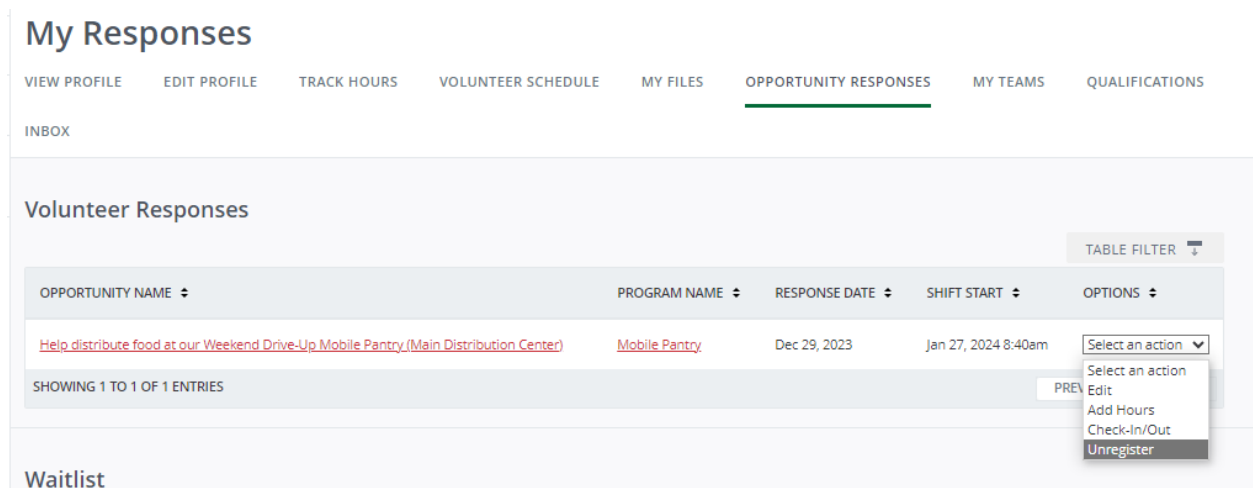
My Responses

VIEW PROFILE EDIT PROFILE TRACK HOURS VOLUNTEER SCHEDULE MY FILES OPPORTUNITY RESPONSES MY TEAMS QUALIFICATIONS INBOX

Volunteer Responses

TABLE FILTER

| OPPORTUNITY NAME | PROGRAM NAME | RESPONSE DATE | SHIFT START | OPTIONS |
|---|---|---|---|---|
| Help distribute food at our Weekend Drive-Up Mobile Pantry (Main Distribution Center) | Mobile Pantry | Dec 29, 2023 | Jan 27, 2024 8:40am | Select an action |

SHOWING 1 TO 1 OF 1 ENTRIES

PREV

Select an action
Edit
Add Hours
Check-In/Out
Unregister

Waitlist